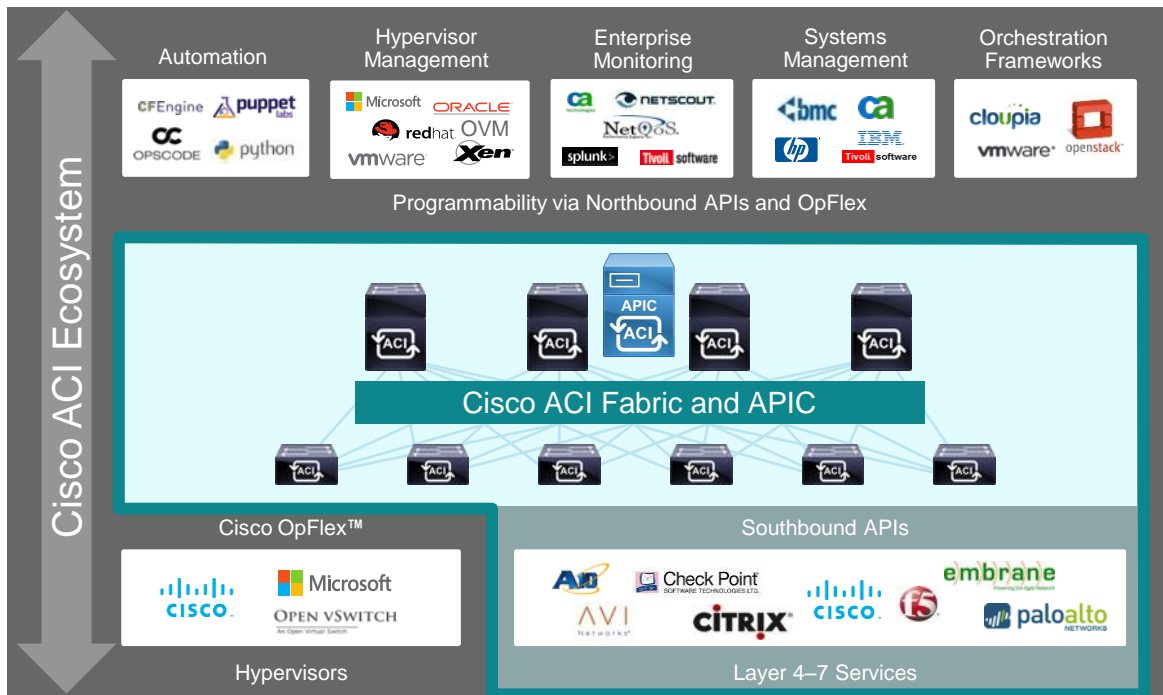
Cisco ACI Ecosystem

Automation

CFEngine puppet labs
OPSCODE python

Hypervisor Management

Microsoft ORACLE
redhat OVM
vmware Xen

Enterprise Monitoring

ca NETSCOUT
NetQoS
splunk> Tivoli software

Systems Management

bmc ca
IBM
hp Tivoli software

Orchestration Frameworks

cloupia
vmware openstack

Programmability via Northbound APIs and OpFlex

APIC
ACI

Cisco ACI Fabric and APIC

Cisco OpFlex™

CISCO
Microsoft
OPEN VSWITCH
An Open Virtual Switch

Hypervisors

Southbound APIs

A10 Check Point SOFTWARE TECHNOLOGIES LTD.
AVI Networks CITRIX
CISCO F5
embrane
paloalto NETWORKS

Layer 4–7 Services